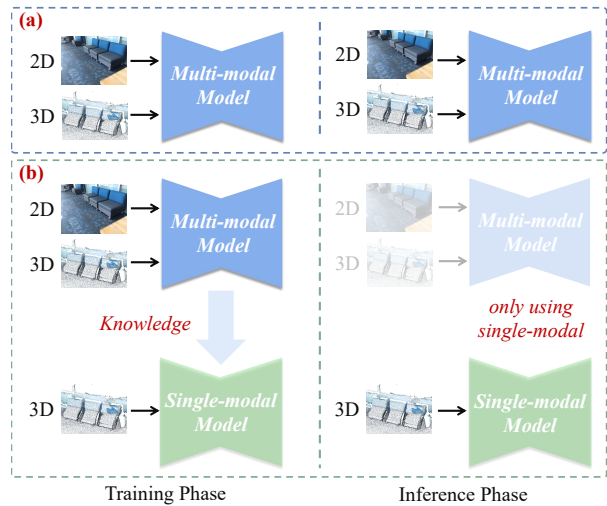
(a)

2D

3D

Multi-modal Model

2D

3D

Multi-modal Model

(b)

2D

3D

Multi-modal Model

Knowledge

3D

Single-modal Model

2D

3D

Multi-modal Model

only using single-modal

3D

Single-modal Model

Training Phase

Inference Phase